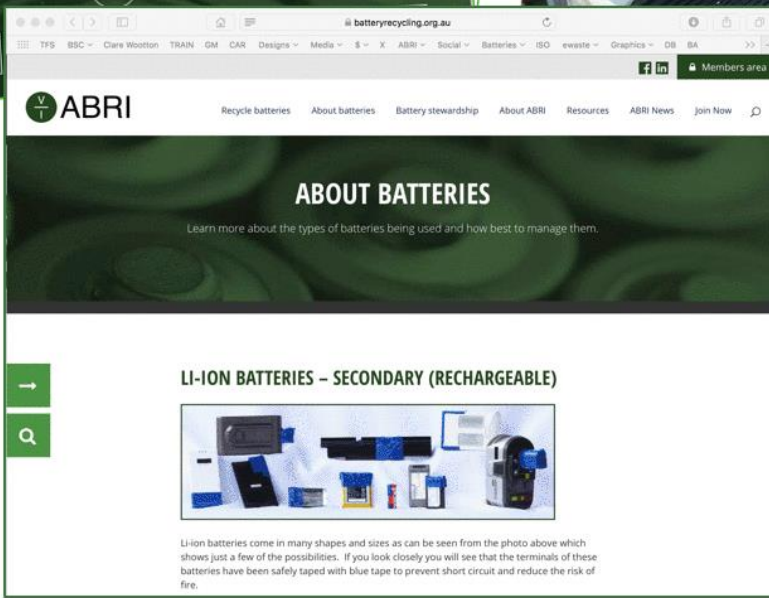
batteryrecycling.org.au

TFS BSC Clare Wootton TRAIN GM CAR Designs Media $ X ABRI Social Batteries ISO ewaste Graphics DB BA

Members area

ABRI

Recycle batteries About batteries Battery stewardship About ABRI Resources ABRI News Join Now

ABOUT BATTERIES

Learn more about the types of batteries being used and how best to manage them.

LI-ION BATTERIES – SECONDARY (RECHARGEABLE)

Li-ion batteries come in many shapes and sizes as can be seen from the photo above which shows just a few of the possibilities. If you look closely you will see that the terminals of these batteries have been safely taped with blue tape to prevent short circuit and reduce the risk of fire.